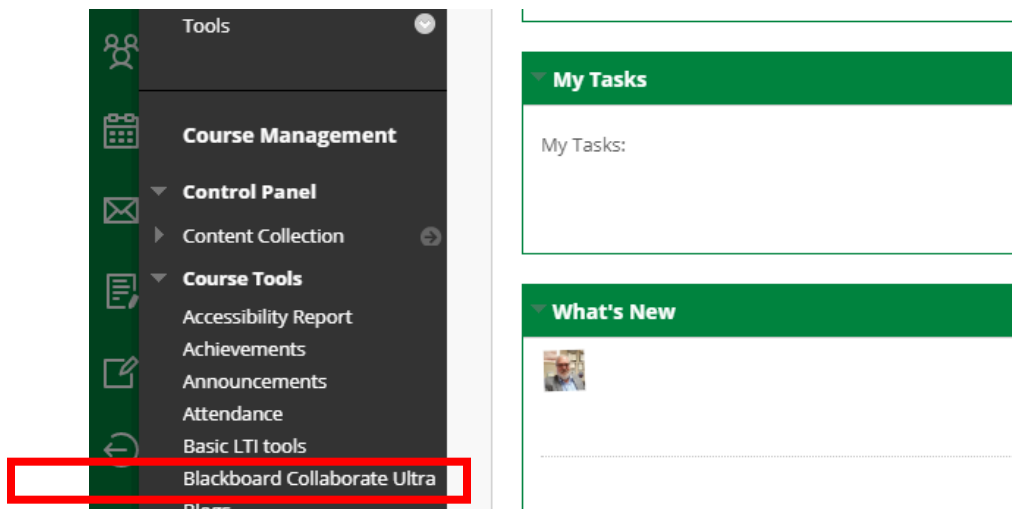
Tools

Course Management

Control Panel

Content Collection

Course Tools

Accessibility Report

Achievements

Announcements

Attendance

Basic LTI tools

Blackboard Collaborate Ultra

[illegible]

My Tasks

My Tasks:

What's New